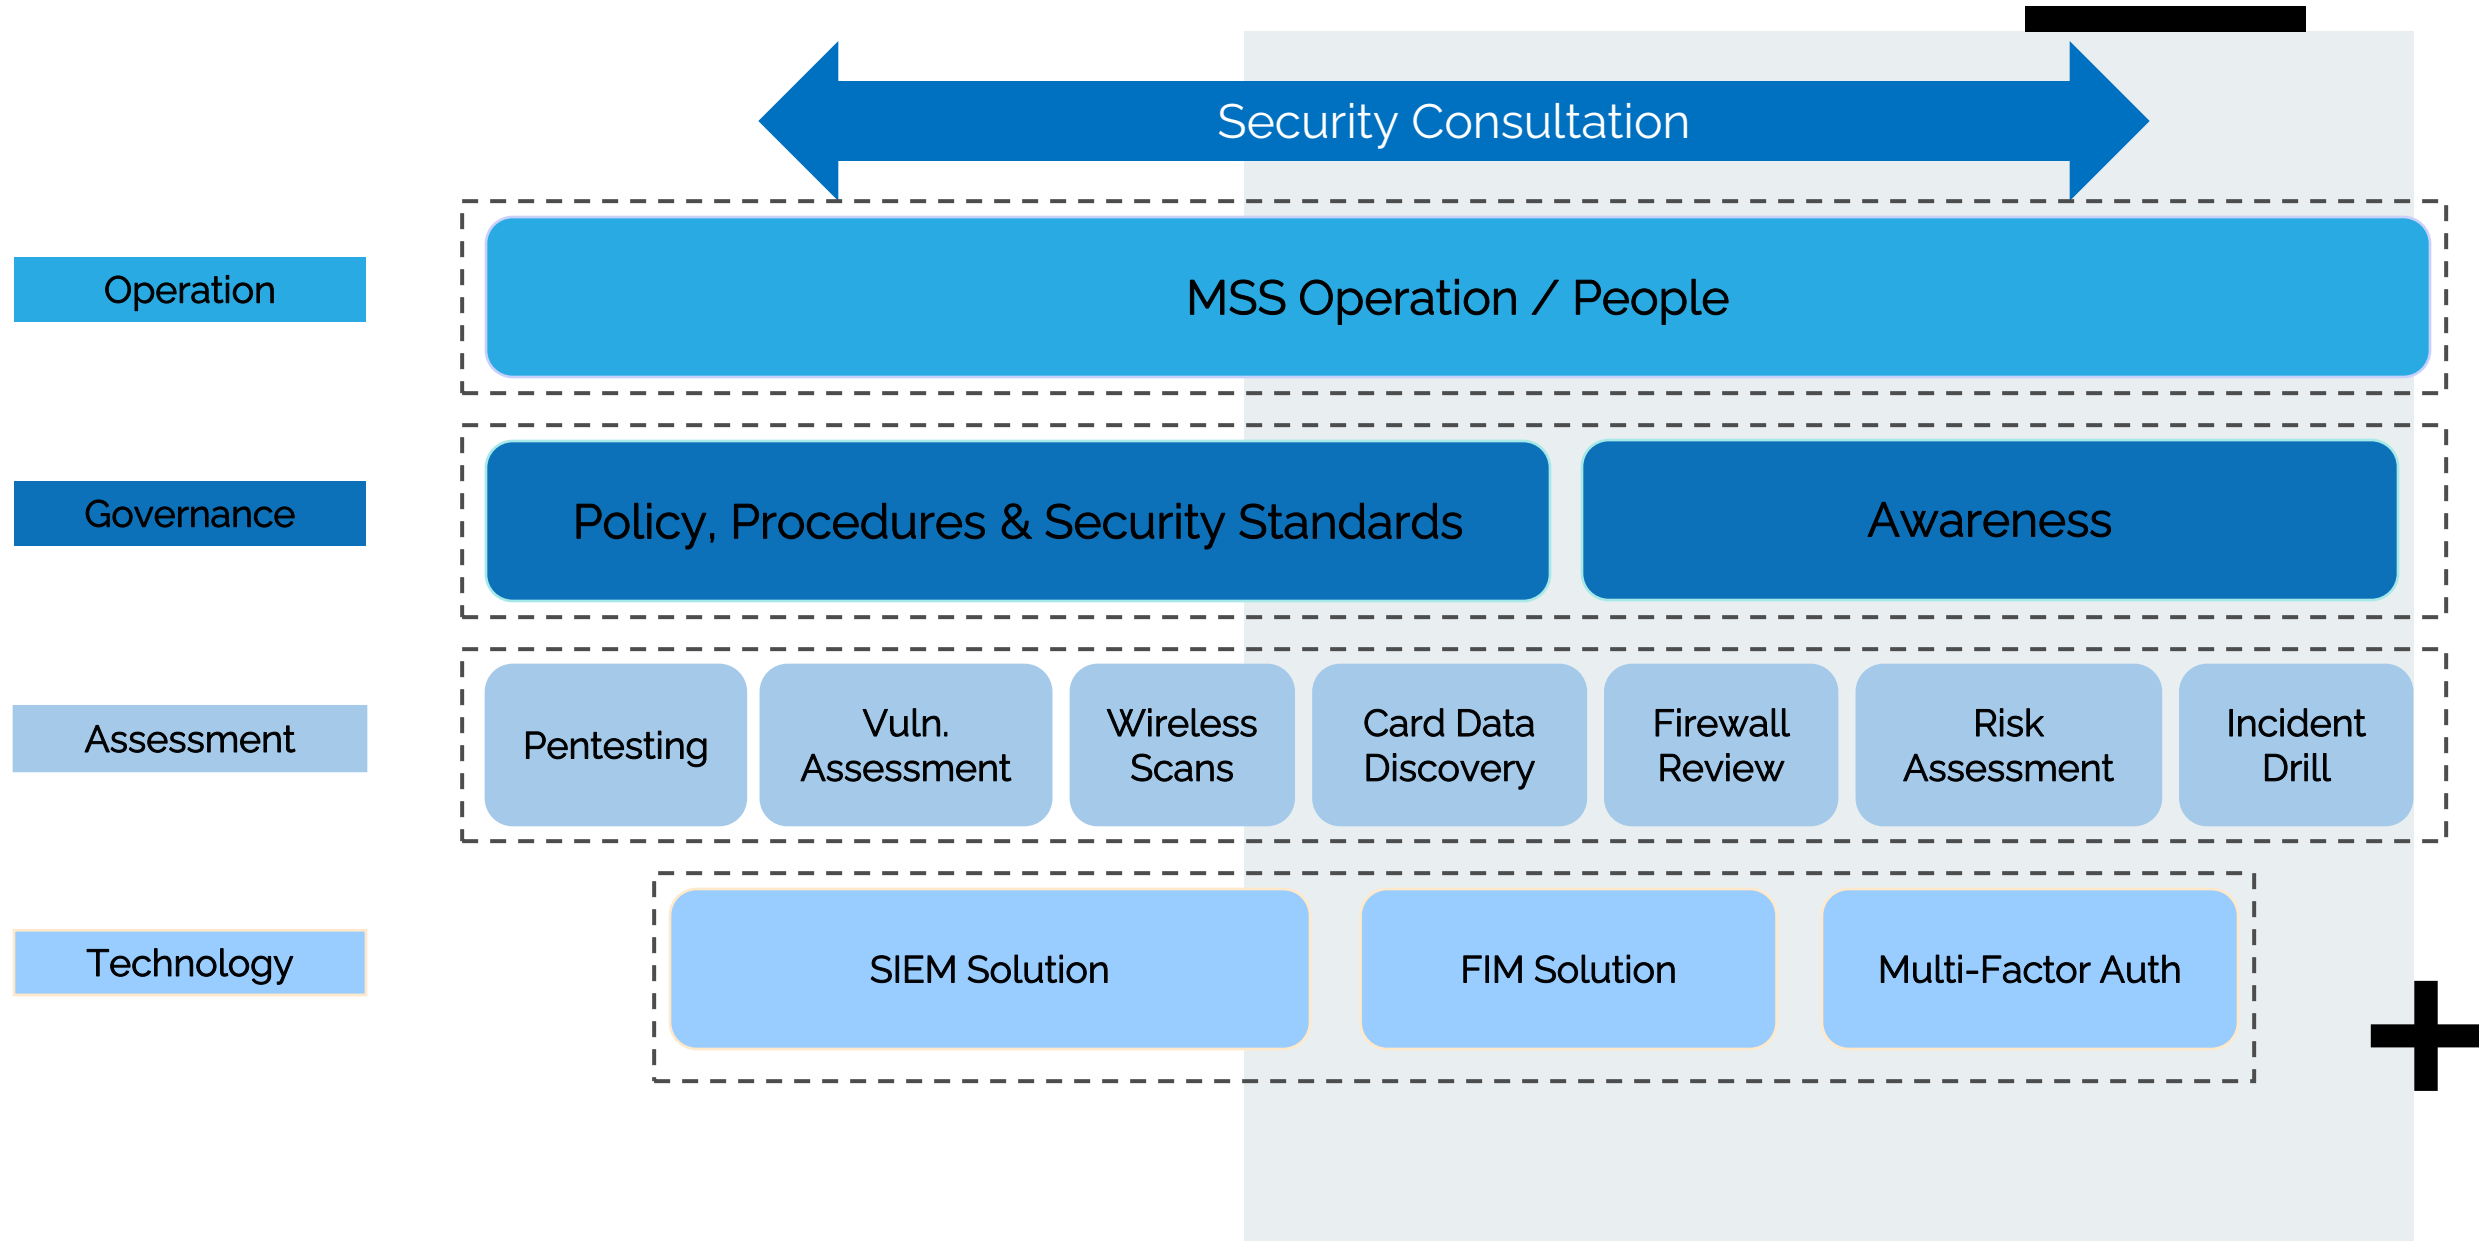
Security Consultation

Operation

MSS Operation / People

Governance

Policy, Procedures & Security Standards

Awareness

Assessment

Pentesting

Vuln. Assessment

Wireless Scans

Card Data Discovery

Firewall Review

Risk Assessment

Incident Drill

Technology

SIEM Solution

FIM Solution

Multi-Factor Auth